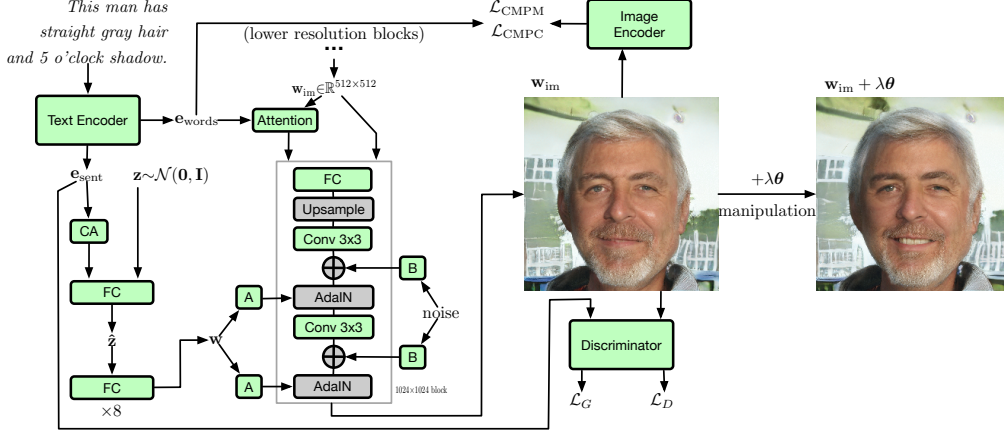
This man has straight gray hair and 5 o'clock shadow.

Text Encoder

$\mathbf{e}_{\text{words}}$

$\mathbf{e}_{\text{sent}}$

(lower resolution blocks)

...

$\mathbf{w}_{\text{im}} \in \mathbb{R}^{512\times512}$

Attention

$\mathcal{L}_{\text{CMPM}}$

$\mathcal{L}_{\text{CMPC}}$

Image Encoder

$\mathbf{w}_{\text{im}}$

$\mathbf{w}_{\text{im}} + \lambda\boldsymbol{\theta}$

$\mathbf{z} \sim \mathcal{N}(\mathbf{0}, \mathbf{I})$

CA

FC

$\hat{\mathbf{z}}$

FC

$\times 8$

$\mathbf{w}$

A

A

FC

Upsample

Conv 3x3

AdaIN

Conv 3x3

AdaIN

B

B

noise

1024×1024 block

$+\lambda\boldsymbol{\theta}$

manipulation

Discriminator

$\mathcal{L}_G$

$\mathcal{L}_D$